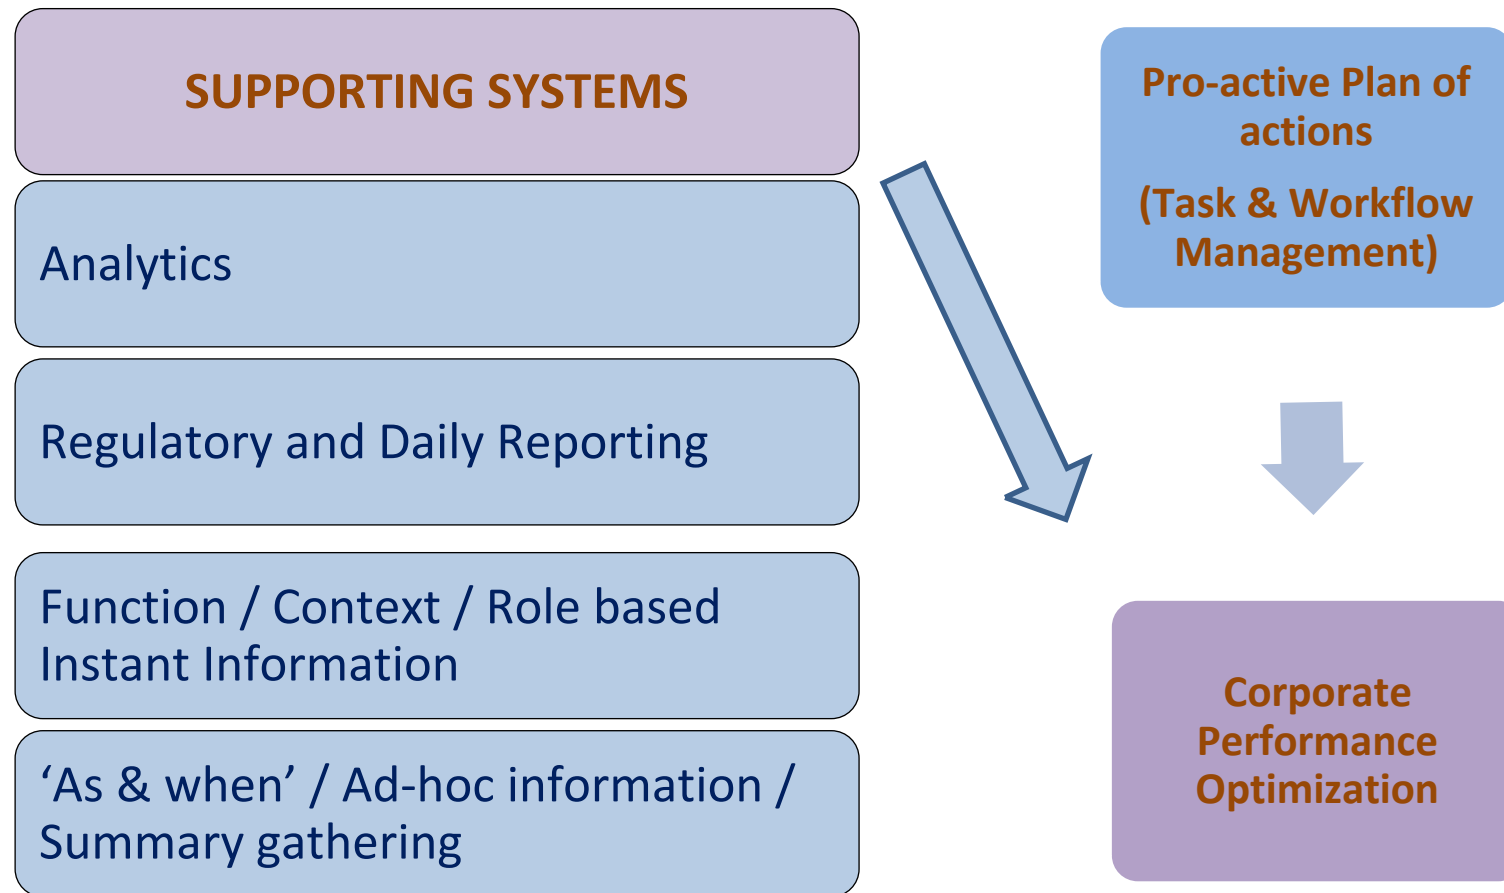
SUPPORTING SYSTEMS

Analytics

Regulatory and Daily Reporting

Function / Context / Role based Instant Information

‘As & when’ / Ad-hoc information / Summary gathering

Pro-active Plan of actions

(Task & Workflow Management)

Corporate Performance Optimization